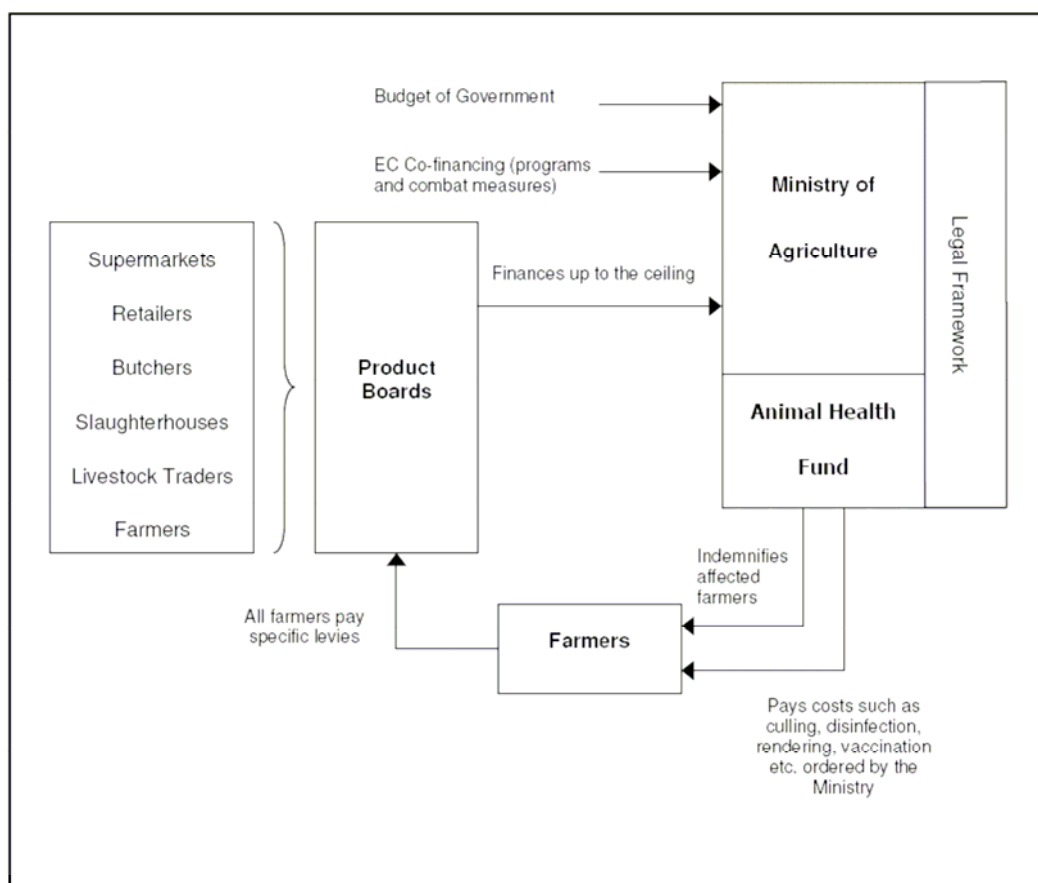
Budget of Government

EC Co-financing (programs and combat measures)

Supermarkets

Retailers

Butchers

Slaughterhouses

Livestock Traders

Farmers

Product Boards

Finances up to the ceiling

Ministry of Agriculture

Animal Health Fund

Legal Framework

Indemnifies affected farmers

All farmers pay specific levies

Farmers

Pays costs such as culling, disinfection, rendering, vaccination etc. ordered by the Ministry